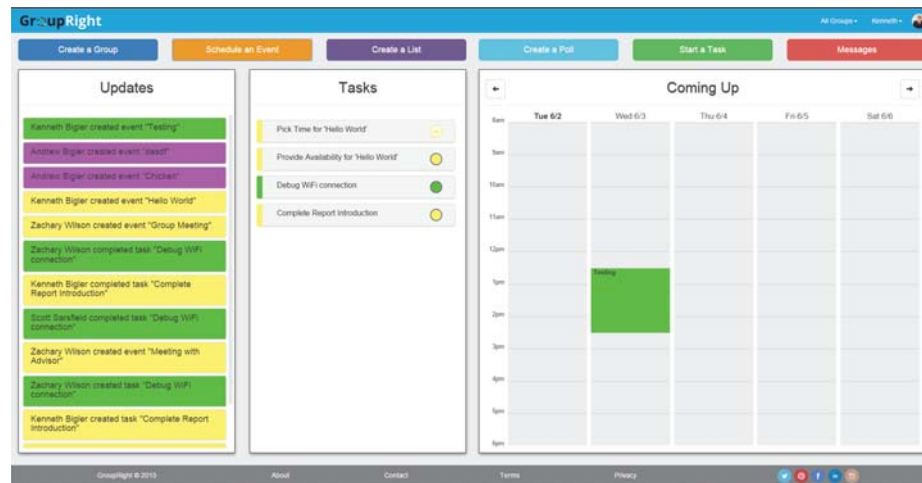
GroupRight

All Groups ▾ Kenneth ▾

Create a Group
Schedule an Event
Create a List
Create a Poll
Start a Task
Messages

Updates

Kenneth Bigler created event "Testing"
Andrew Bigler created event "asedf"
Andrew Bigler created event "Chicken"
Kenneth Bigler created event "Hello World"
Zachary Wilson created event "Group Meeting"
Zachary Wilson completed task "Debug WiFi connection"
Kenneth Bigler completed task "Complete Report Introduction"
Scott Sarsfield completed task "Debug WiFi connection"
Zachary Wilson created event "Meeting with Advisor"
Zachary Wilson created task "Debug WiFi connection"
Kenneth Bigler created task "Complete Report Introduction"

Tasks

Pick Time for 'Hello World'
Provide Availability for 'Hello World'
Debug WiFi connection
Complete Report Introduction

Coming Up

←
→

| | Tue 6/2 | Wed 6/3 | Thu 6/4 | Fri 6/5 | Sat 6/6 |
|---|---|---|---|---|---|
| 8am | | | | | |
| 9am | | | | | |
| 10am | | | | | |
| 11am | | | | | |
| 12pm | | | | | |
| 1pm | | Testing | | | |
| 2pm | | | | | |
| 3pm | | | | | |
| 4pm | | | | | |
| 5pm | | | | | |
| 6pm | | | | | |

GroupRight © 2015
About
Contact
Terms
Privacy